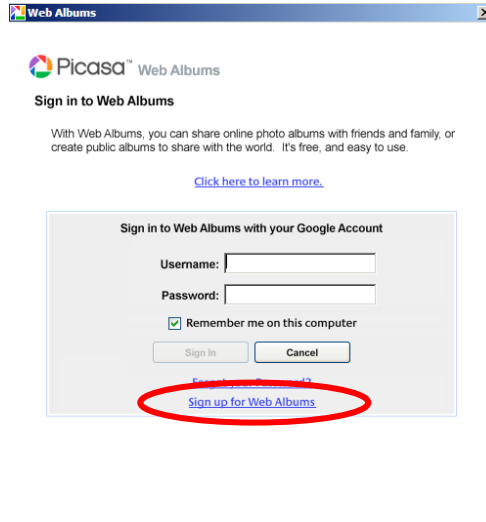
Web Albums

Picasa™ Web Albums

Sign in to Web Albums

With Web Albums, you can share online photo albums with friends and family, or create public albums to share with the world. It's free, and easy to use.

Click here to learn more.

Sign in to Web Albums with your Google Account

Username:

Password:

Remember me on this computer

Sign In Cancel

Forgot your Password?

Sign up for Web Albums